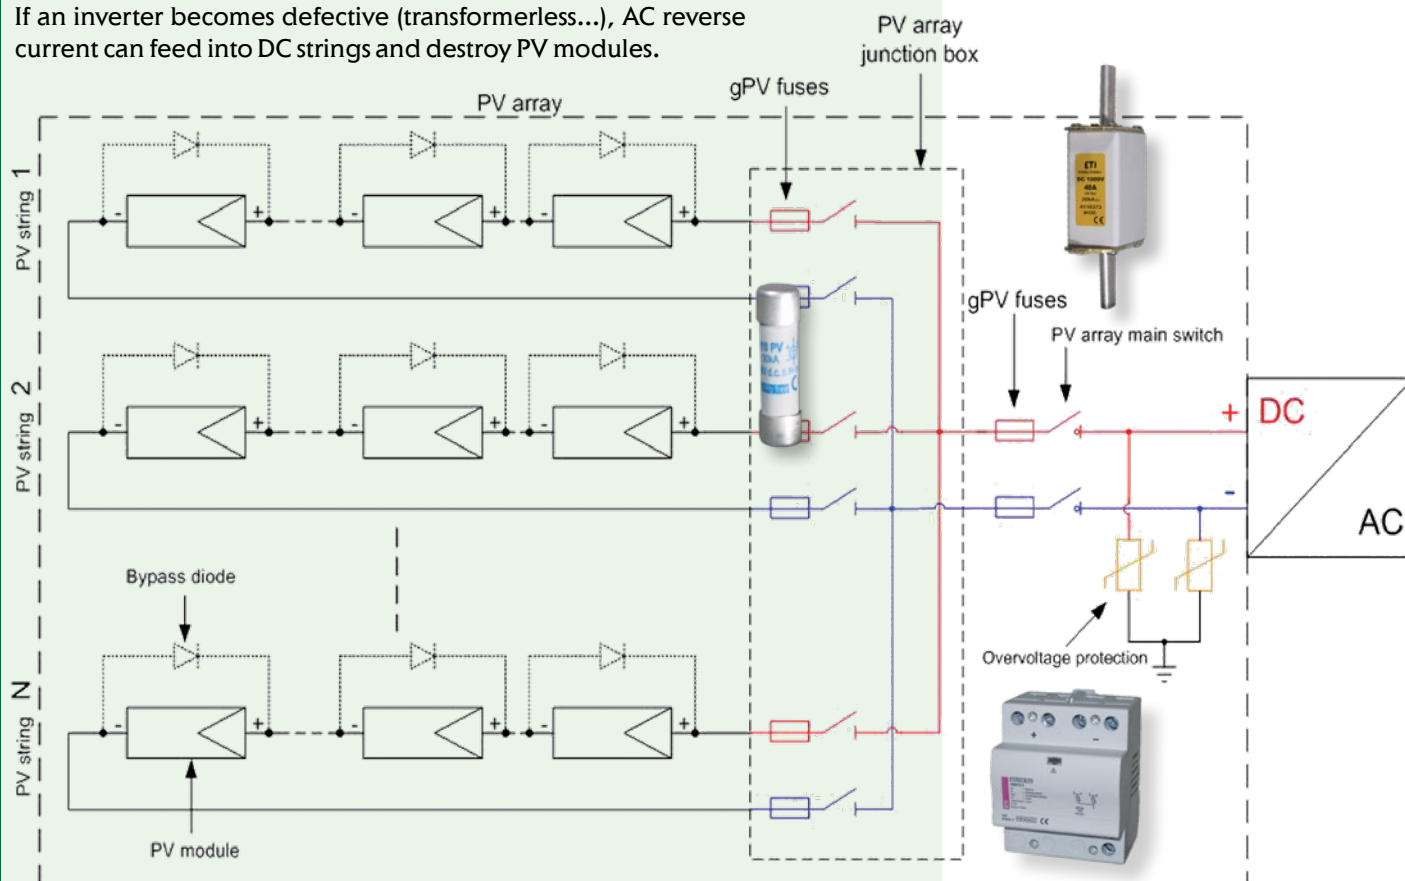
If an inverter becomes defective (transformerless...), AC reverse current can feed into DC strings and destroy PV modules.

PV array junction box

gPV fuses

PV array

PV string 1

PV string 2

PV string N

gPV fuses

PV array main switch

+ DC

-

AC

Bypass diode

Overvoltage protection

PV module